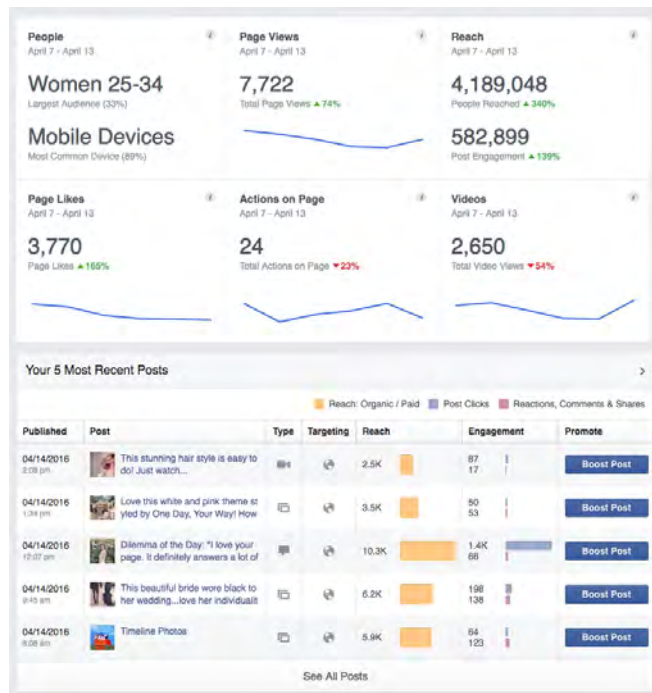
People
April 7 - April 13

Women 25-34
Largest Audience (33%)

Mobile Devices
Most Common Device (89%)

Page Views
April 7 - April 13

7,722
Total Page Views ▲74%

Reach
April 7 - April 13

4,189,048
People Reached ▲340%

582,899
Post Engagement ▲139%

Page Likes
April 7 - April 13

3,770
Page Likes ▲165%

Actions on Page
April 7 - April 13

24
Total Actions on Page ▼23%

Videos
April 7 - April 13

2,650
Total Video Views ▼54%

Your 5 Most Recent Posts

Reach: Organic / Paid   Post Clicks   Reactions, Comments & Shares

| Published | Post | Type | Targeting | Reach | Engagement | Promote |
|---|---|---|---|---|---|---|
| 04/14/2016 2:09 pm | This stunning hair style is easy to do! Just watch... | | | 2.5K | 87 17 | Boost Post |
| 04/14/2016 1:34 pm | Love this white and pink theme st yled by One Day, Your Way! How | | | 3.5K | 50 53 | Boost Post |
| 04/14/2016 12:07 pm | Dilemma of the Day: "I love your page. It definitely answers a lot of | | | 10.3K | 1.4K 66 | Boost Post |
| 04/14/2016 9:45 am | This beautiful bride wore black to her wedding...love her individualit | | | 6.2K | 198 138 | Boost Post |
| 04/14/2016 8:08 am | Timeline Photos | | | 5.9K | 64 123 | Boost Post |

See All Posts